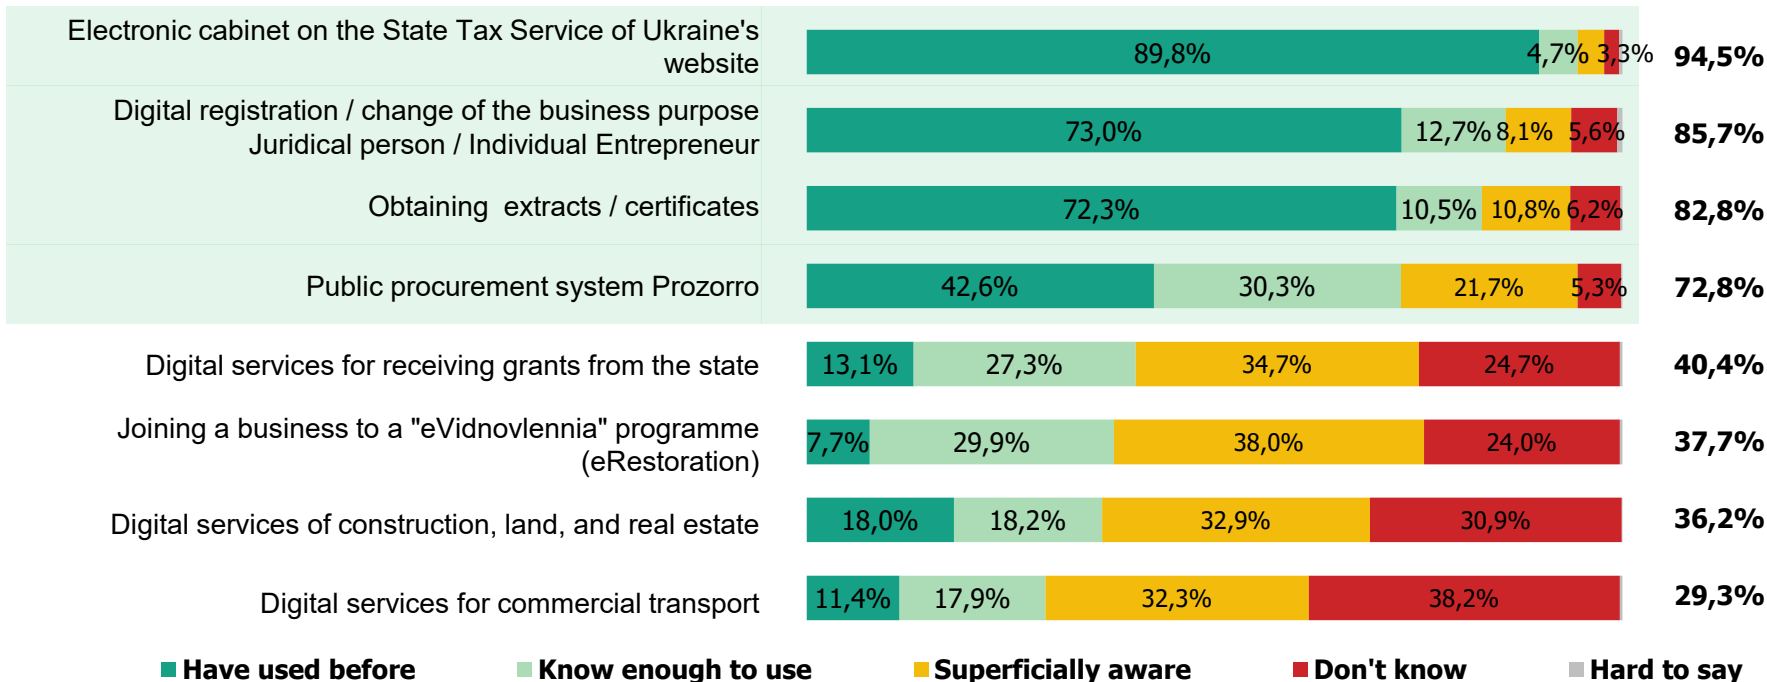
| | | | | | |
|---|---|---|---|---|---|
| Electronic cabinet on the State Tax Service of Ukraine's website | 89,8% | 4,7% | | 3,3% | 94,5% |
| Digital registration / change of the business purpose Juridical person / Individual Entrepreneur | 73,0% | 12,7% | 8,1% | 5,6% | 85,7% |
| Obtaining extracts / certificates | 72,3% | 10,5% | 10,8% | 6,2% | 82,8% |
| Public procurement system Prozorro | 42,6% | 30,3% | 21,7% | 5,3% | 72,8% |
| Digital services for receiving grants from the state | 13,1% | 27,3% | 34,7% | 24,7% | 40,4% |
| Joining a business to a "eVidnovlennia" programme (eRestoration) | 7,7% | 29,9% | 38,0% | 24,0% | 37,7% |
| Digital services of construction, land, and real estate | 18,0% | 18,2% | 32,9% | 30,9% | 36,2% |
| Digital services for commercial transport | 11,4% | 17,9% | 32,3% | 38,2% | 29,3% |

Have used before
Know enough to use
Superficially aware
Don't know
Hard to say